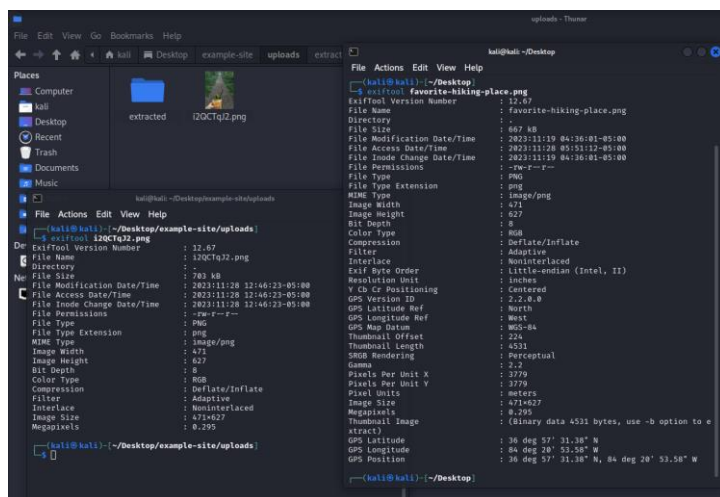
uploads - Thunar

File Edit View Go Bookmarks Help

kali Desktop example-site uploads extract

Places
Computer
kali
Desktop
Recent
Trash
Documents
Music

extracted
i2QCTqJ2.png

kali@kali: ~/Desktop/example-site/uploads
File Actions Edit View Help
┌──(kali㉿kali)-[~/Desktop/example-site/uploads]
└─$ exiftool i2QCTqJ2.png
ExifTool Version Number : 12.67
File Name : i2QCTqJ2.png
Directory : .
File Size : 703 kB
File Modification Date/Time : 2023:11:28 12:46:23-05:00
File Access Date/Time : 2023:11:28 12:46:23-05:00
File Inode Change Date/Time : 2023:11:28 12:46:23-05:00
File Permissions : -rw-r--r--
File Type : PNG
File Type Extension : png
MIME Type : image/png
Image Width : 471
Image Height : 627
Bit Depth : 8
Color Type : RGB
Compression : Deflate/Inflate
Filter : Adaptive
Interlace : Noninterlaced
Image Size : 471x627
Megapixels : 0.295

┌──(kali㉿kali)-[~/Desktop/example-site/uploads]
└─$ 

kali@kali: ~/Desktop
File Actions Edit View Help
┌──(kali㉿kali)-[~/Desktop]
└─$ exiftool favorite-hiking-place.png
ExifTool Version Number : 12.67
File Name : favorite-hiking-place.png
Directory : .
File Size : 667 kB
File Modification Date/Time : 2023:11:19 04:36:01-05:00
File Access Date/Time : 2023:11:28 05:51:12-05:00
File Inode Change Date/Time : 2023:11:19 04:36:01-05:00
File Permissions : -rw-r--r--
File Type : PNG
File Type Extension : png
MIME Type : image/png
Image Width : 471
Image Height : 627
Bit Depth : 8
Color Type : RGB
Compression : Deflate/Inflate
Filter : Adaptive
Interlace : Noninterlaced
Exif Byte Order : Little-endian (Intel, II)
Resolution Unit : inches
Y Cb Cr Positioning : Centered
GPS Version ID : 2.2.0.0
GPS Latitude Ref : North
GPS Longitude Ref : West
GPS Map Datum : WGS-84
Thumbnail Offset : 224
Thumbnail Length : 4531
SRGB Rendering : Perceptual
Gamma : 2.2
Pixels Per Unit X : 3779
Pixels Per Unit Y : 3779
Pixel Units : meters
Image Size : 471x627
Megapixels : 0.295
Thumbnail Image : (Binary data 4531 bytes, use -b option to extract)
GPS Latitude : 36 deg 57' 31.38" N
GPS Longitude : 84 deg 20' 53.58" W
GPS Position : 36 deg 57' 31.38" N, 84 deg 20' 53.58" W

┌──(kali㉿kali)-[~/Desktop]